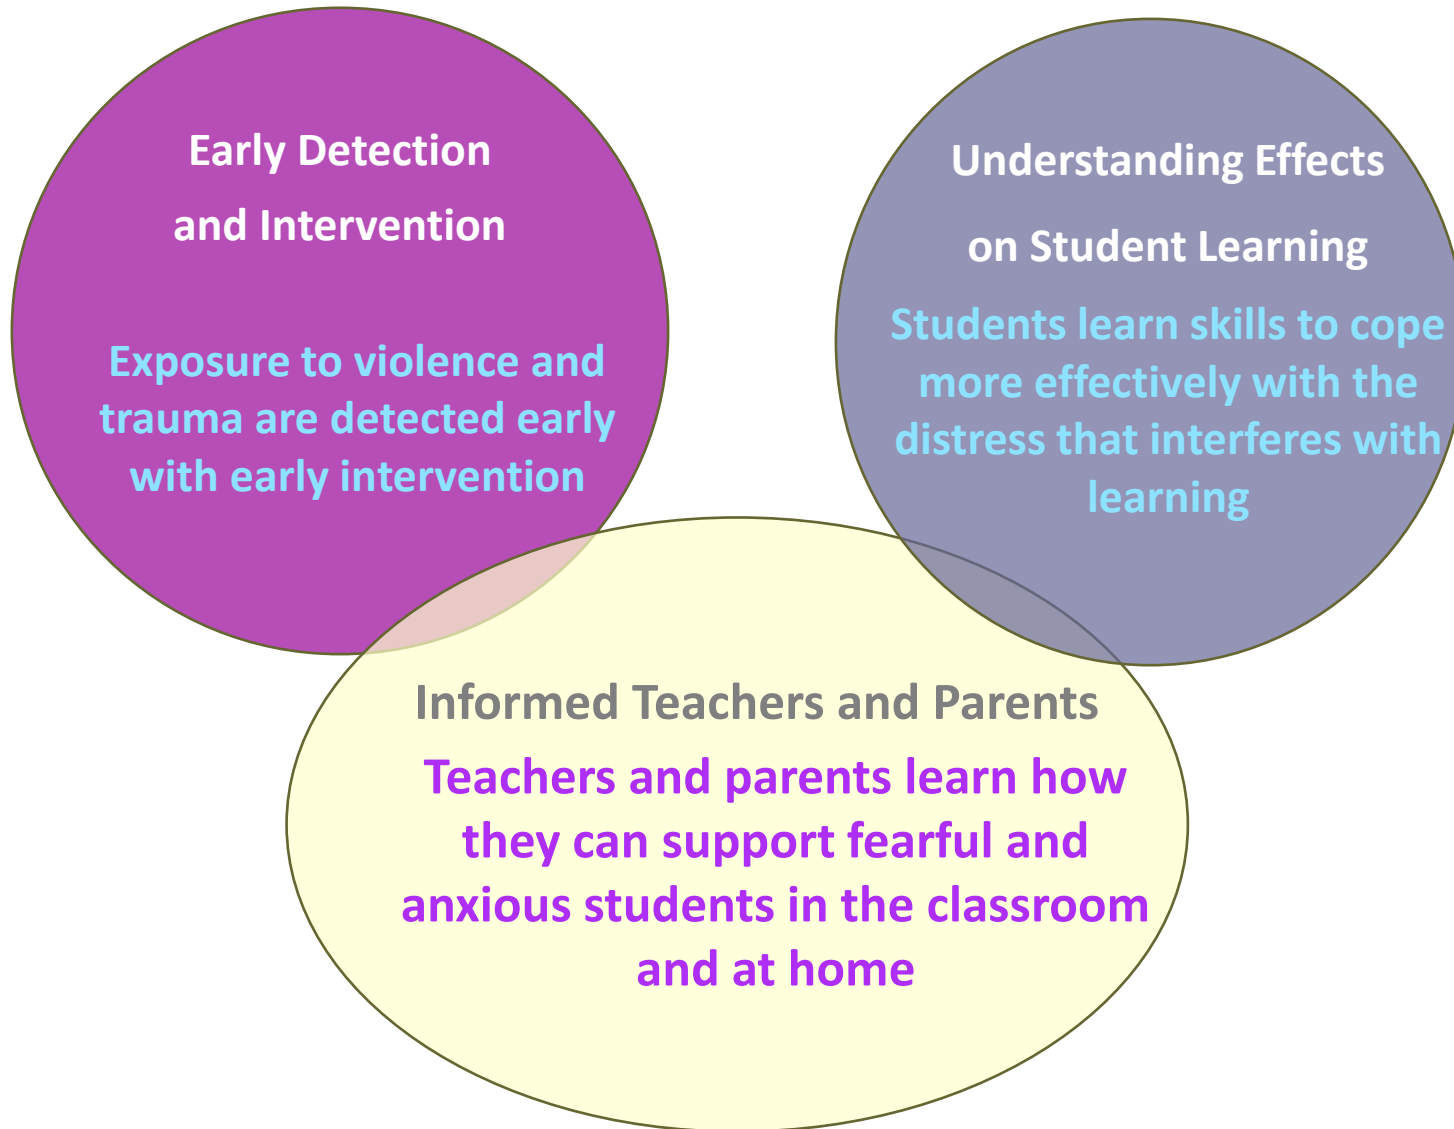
Early Detection and Intervention

Exposure to violence and trauma are detected early with early intervention

Understanding Effects on Student Learning

Students learn skills to cope more effectively with the distress that interferes with learning

Informed Teachers and Parents

Teachers and parents learn how they can support fearful and anxious students in the classroom and at home